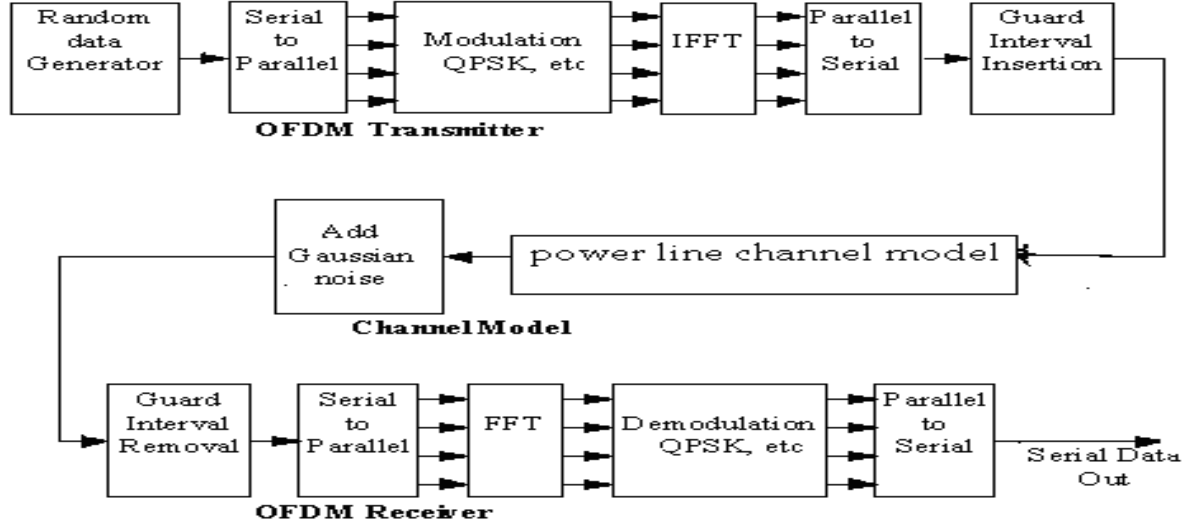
Random data Generator

Serial to Parallel

Modulation QPSK, etc

IFFT

Parallel to Serial

Guard Interval Insertion

OFDM Transmitter

Add Gaussian noise

power line channel model

Channel Model

Guard Interval Removal

Serial to Parallel

FFT

Demodulation QPSK, etc

Parallel to Serial

Serial Data Out

OFDM Receiver